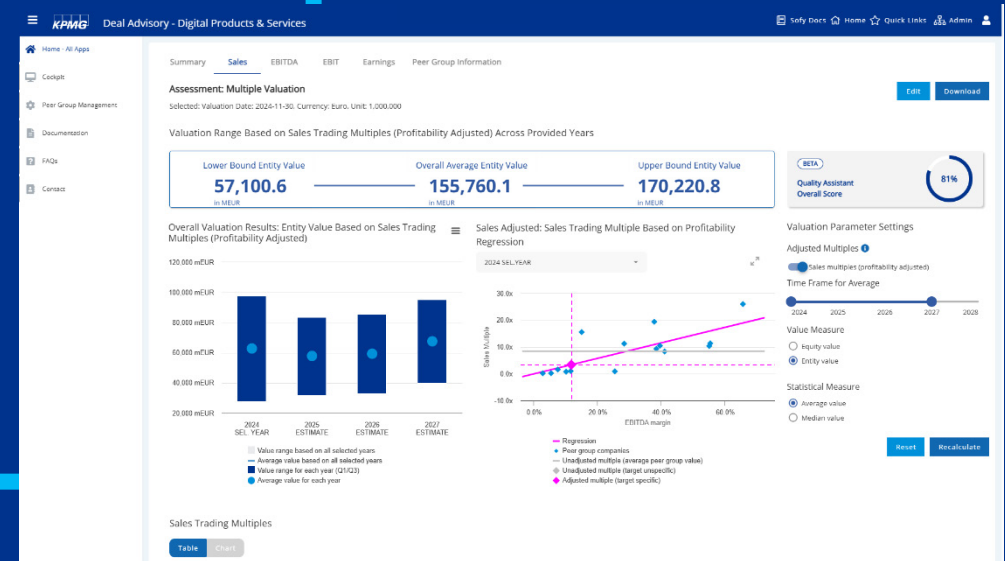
KPMG Deal Advisory - Digital Products & Services

Sofy Docs Home Quick Links Admin

Home - All Apps
Cockpit
Peer Group Management
Documentation
FAQs
Contact

Summary Sales EBITDA EBIT Earnings Peer Group Information

Assessment: Multiple Valuation

Selected: Valuation Date: 2024-11-30, Currency: Euro, Unit: 1,000,000

Edit Download

Valuation Range Based on Sales Trading Multiples (Profitability Adjusted) Across Provided Years

Lower Bound Entity Value
57,100.6
in MEUR

Overall Average Entity Value
155,760.1
in MEUR

Upper Bound Entity Value
170,220.8
in MEUR

BETA
Quality Assistant
Overall Score
81%

Overall Valuation Results: Entity Value Based on Sales Trading Multiples (Profitability Adjusted)

120,000 mEUR
100,000 mEUR
80,000 mEUR
60,000 mEUR
40,000 mEUR
20,000 mEUR

2024 SEL YEAR
2025 ESTIMATE
2026 ESTIMATE
2027 ESTIMATE

Value range based on all selected years
Average value based on all selected years
Value range for each year (Q1/Q3)
Average value for each year

Sales Adjusted: Sales Trading Multiple Based on Profitability Regression

2024 SEL.YEAR

30.0x
20.0x
10.0x
0.0x
-10.0x
Sales Multiple
0.0% 20.0% 40.0% 60.0%
EBITDA margin

Regression
Peer group companies
Unadjusted multiple (average peer group value)
Unadjusted multiple (target unspecific)
Adjusted multiple (target specific)

Valuation Parameter Settings

Adjusted Multiples
Sales multiples (profitability adjusted)

Time Frame for Average
2024 2025 2026 2027 2028

Value Measure
Equity value
Entity value

Statistical Measure
Average value
Median value

Reset Recalculate

Sales Trading Multiples

Table Chart